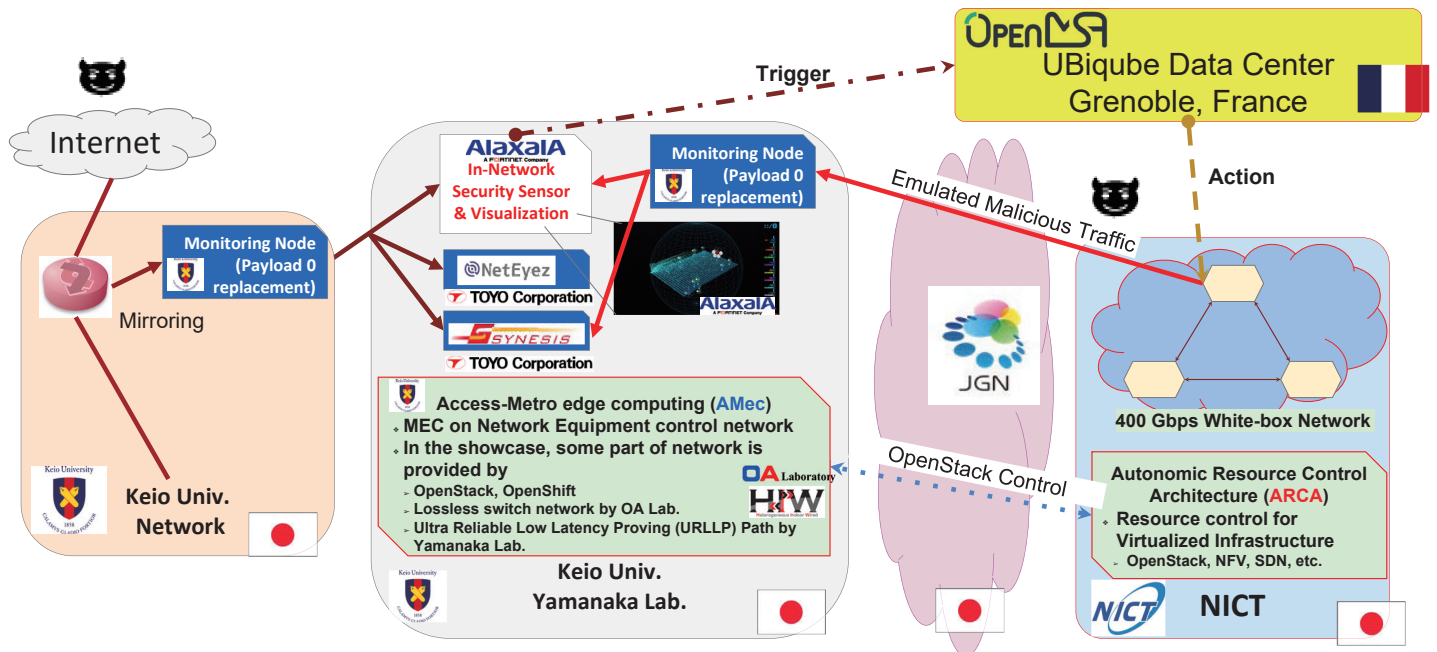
OPENMSA
UBiqube Data Center
Grenoble, France

Trigger

Action

Internet

Mirroring

Monitoring Node
(Payload 0 replacement)

Keio University

Keio Univ.
Network

ALAXALA
A FORTINET Company
In-Network
Security Sensor
& Visualization

Monitoring Node
(Payload 0 replacement)

NetEyez
TOYO Corporation

SYNESIS
TOYO Corporation

ALAXALA
A FORTINET Company

Emulated Malicious Traffic

JGN

400 Gbps White-box Network

Access-Metro edge computing (AMec)
MEC on Network Equipment control network
In the showcase, some part of network is provided by
OpenStack, OpenShift
Lossless switch network by OA Lab.
Ultra Reliable Low Latency Proving (URLLP) Path by Yamanaka Lab.

OA Laboratory
HPW

OpenStack Control

Autonomic Resource Control Architecture (ARCA)
Resource control for Virtualized Infrastructure
OpenStack, NFV, SDN, etc.

Keio University

Keio Univ.
Yamanaka Lab.

NICT
NICT